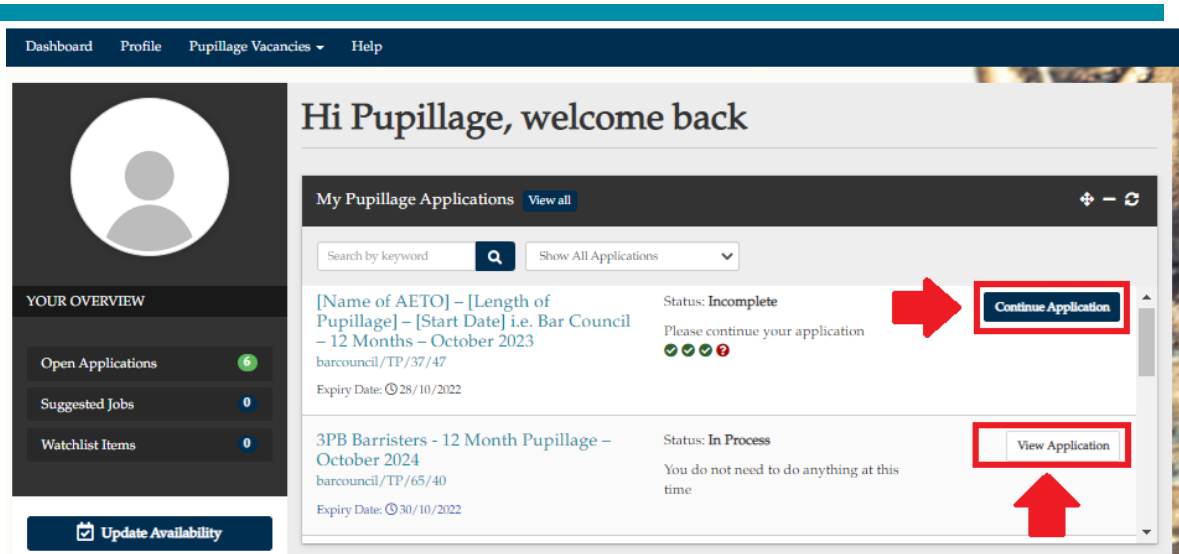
Dashboard Profile Pupillage Vacancies Help

YOUR OVERVIEW

Open Applications 6

Suggested Jobs 0

Watchlist Items 0

Update Availability

Hi Pupillage, welcome back

My Pupillage Applications View all

Search by keyword

Show All Applications

[Name of AETO] – [Length of Pupillage] – [Start Date] i.e. Bar Council – 12 Months – October 2023
barcouncil/TP/37/47
Expiry Date: 28/10/2022

Status: Incomplete
Please continue your application

Continue Application

3PB Barristers - 12 Month Pupillage – October 2024
barcouncil/TP/65/40
Expiry Date: 30/10/2022

Status: In Process
You do not need to do anything at this time

View Application